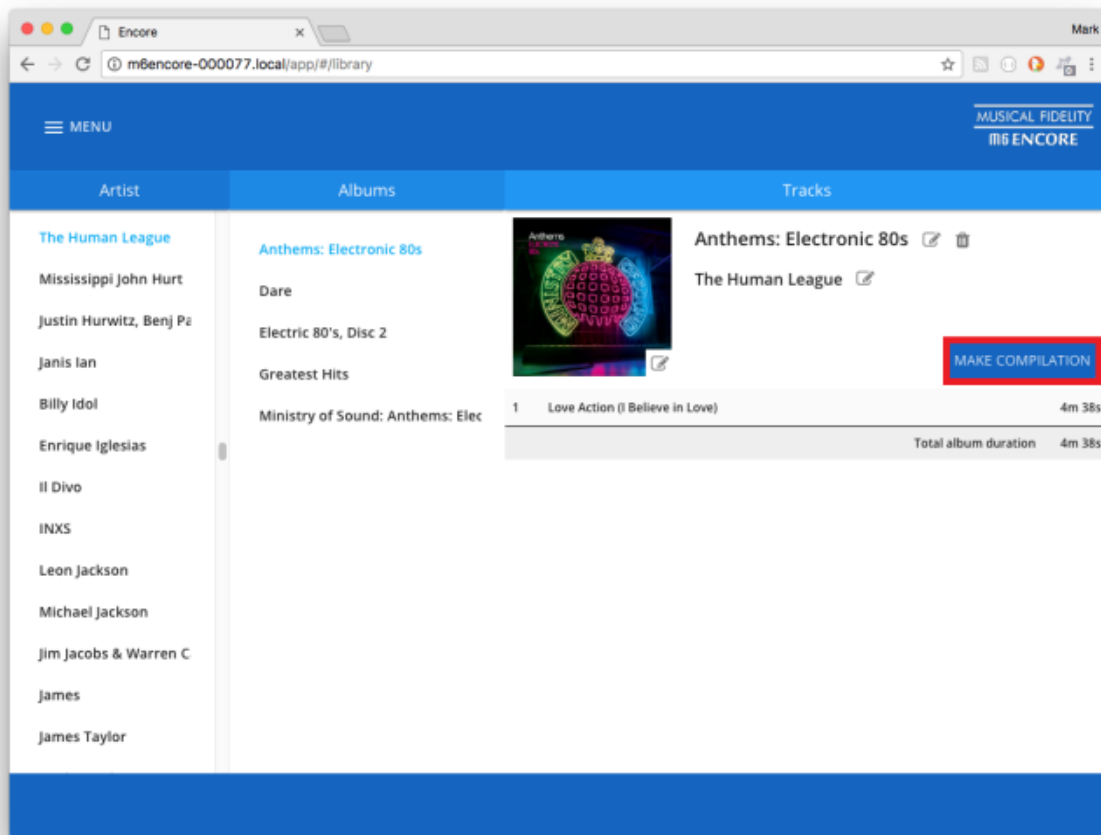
Encore ×

Mark

m6encore-000077.local/app/#/library

MENU

MUSICAL FIDELITY
M6 ENCORE

Artist

Albums

Tracks

The Human League
Mississippi John Hurt
Justin Hurwitz, Benj Pa
Janis Ian
Billy Idol
Enrique Iglesias
Il Divo
INXS
Leon Jackson
Michael Jackson
Jim Jacobs & Warren C
James
James Taylor

Anthems: Electronic 80s
Dare
Electric 80's, Disc 2
Greatest Hits
Ministry of Sound: Anthems: Elec

Anthems
Electronic
80s
Ministry

Anthems: Electronic 80s

The Human League

MAKE COMPILATION

| 1 | Love Action (I Believe in Love) | 4m 38s |
|---|---|---|
| | Total album duration | 4m 38s |